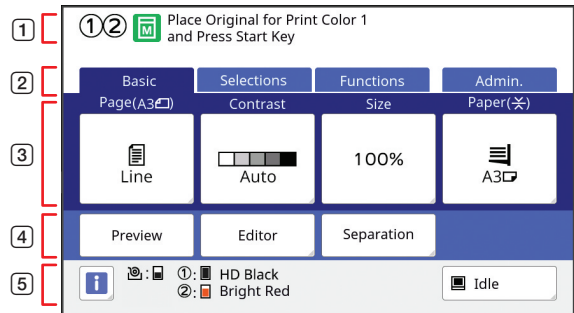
1
①② M Place Original for Print Color 1 and Press Start Key

2
Basic
Selections
Functions
Admin.

3
Page(A3)
Contrast
Size
Paper(⚹)

Line
Auto
100%
A3

4
Preview
Editor
Separation

5
i
①: HD Black
②: Bright Red
Idle